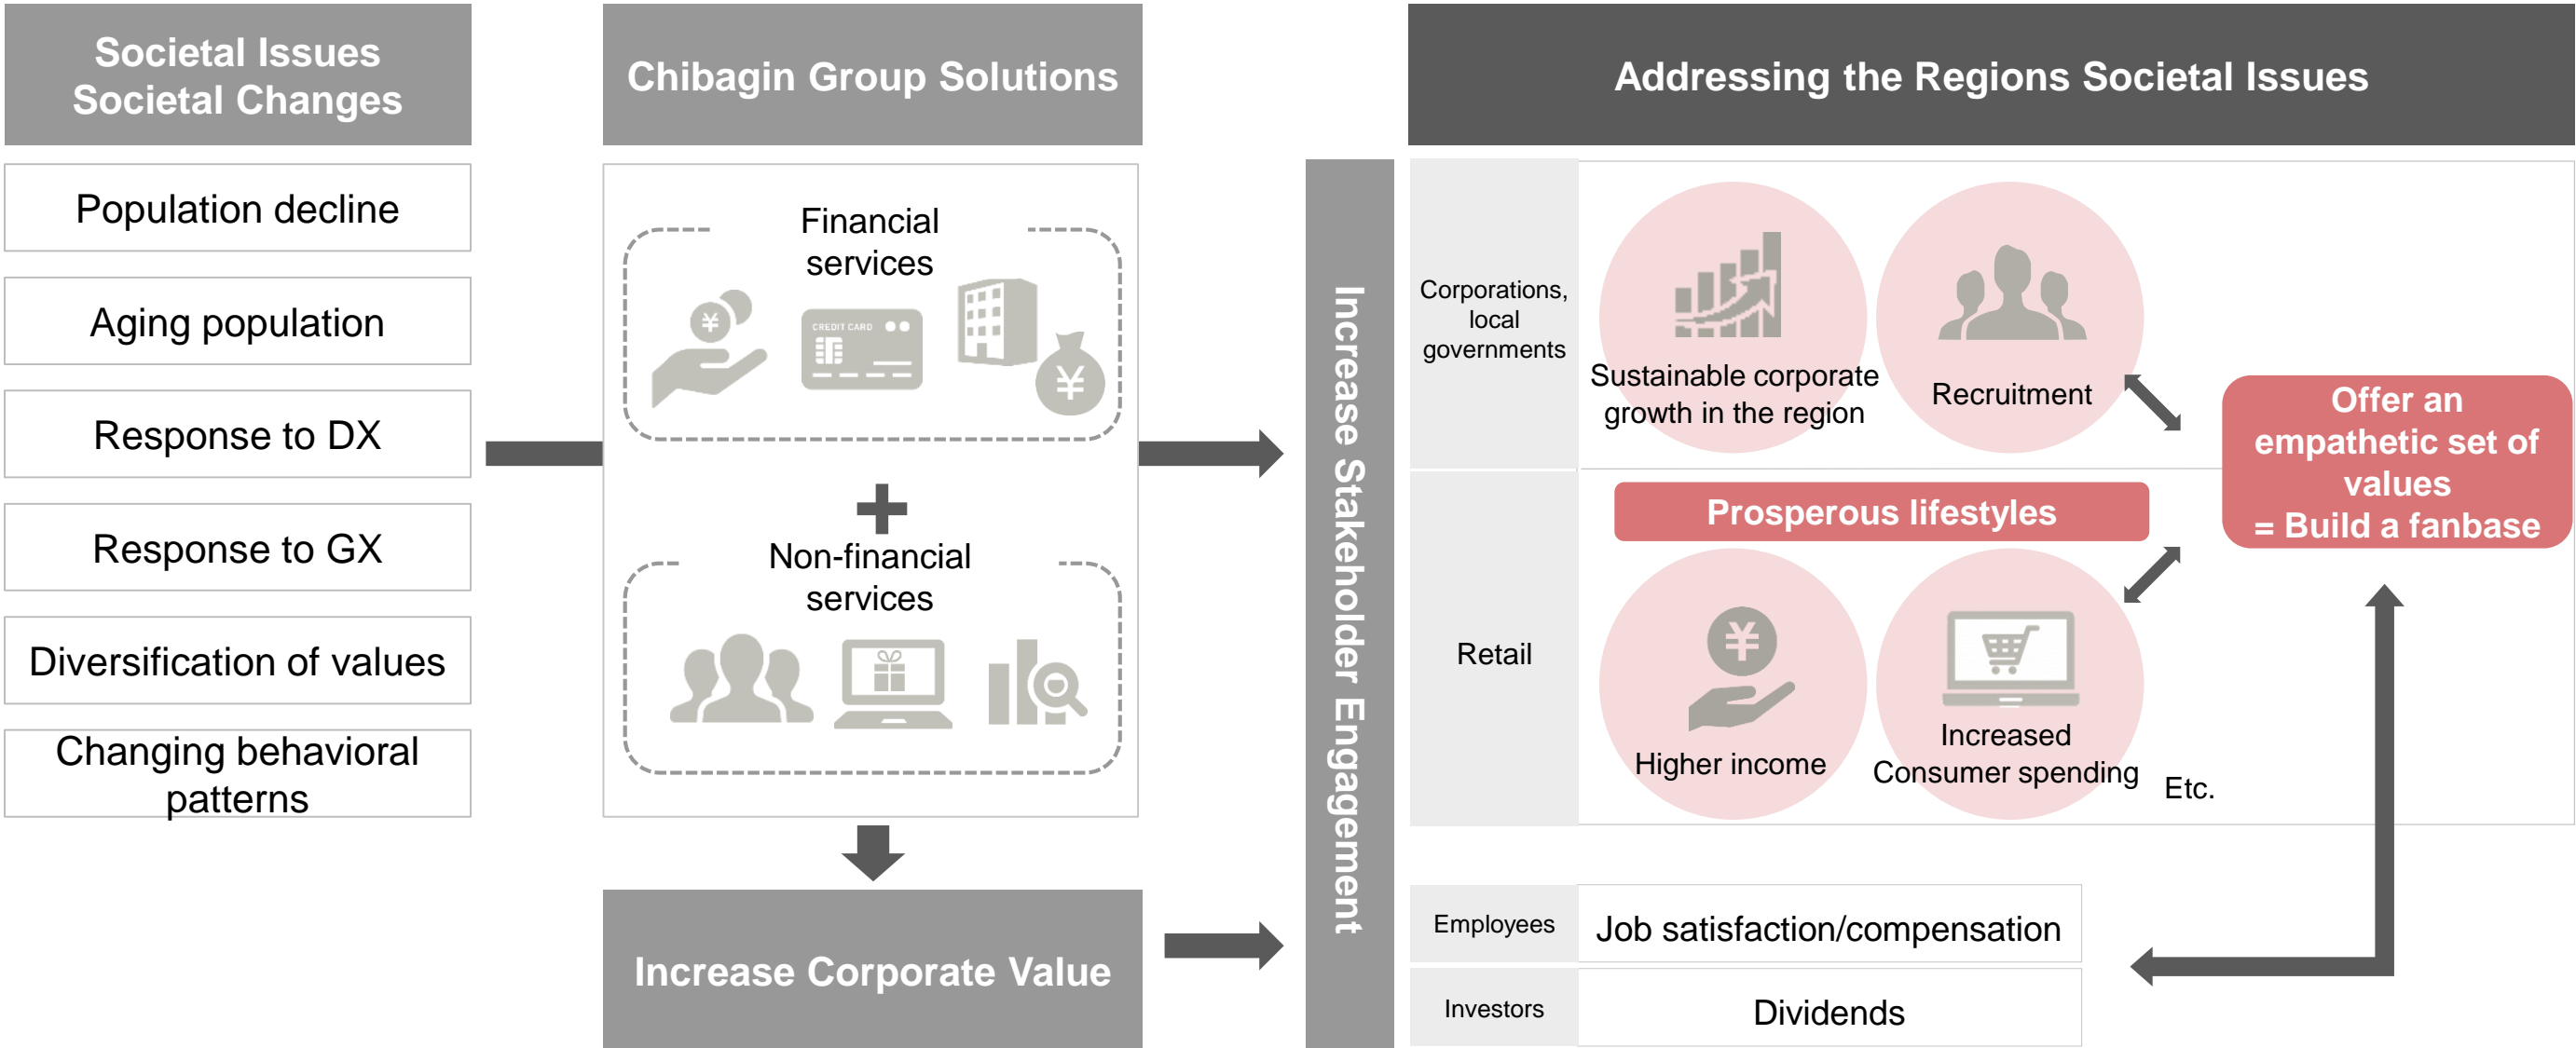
Societal Issues
Societal Changes

Population decline

Aging population

Response to DX

Response to GX

Diversification of values

Changing behavioral patterns

Chibagin Group Solutions

Financial services

CREDIT CARD

Non-financial services

Increase Corporate Value

Increase Stakeholder Engagement

Addressing the Regions Societal Issues

Corporations, local governments

Sustainable corporate growth in the region

Recruitment

Retail

Prosperous lifestyles

Higher income

Increased Consumer spending

Etc.

Offer an empathetic set of values
= Build a fanbase

Employees

Job satisfaction/compensation

Investors

Dividends